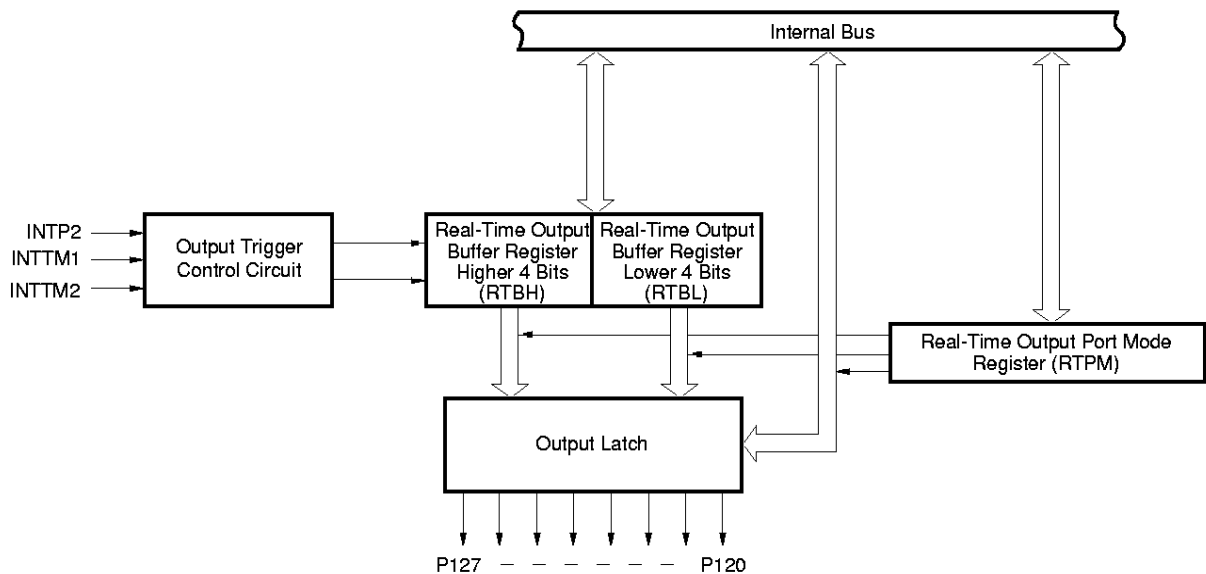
Internal Bus

INTP2
INTTM1
INTTM2

Output Trigger Control Circuit

Real-Time Output Buffer Register Higher 4 Bits (RTBH)

Real-Time Output Buffer Register Lower 4 Bits (RTBL)

Real-Time Output Port Mode Register (RTPM)

Output Latch

P127 – – – – – – P120